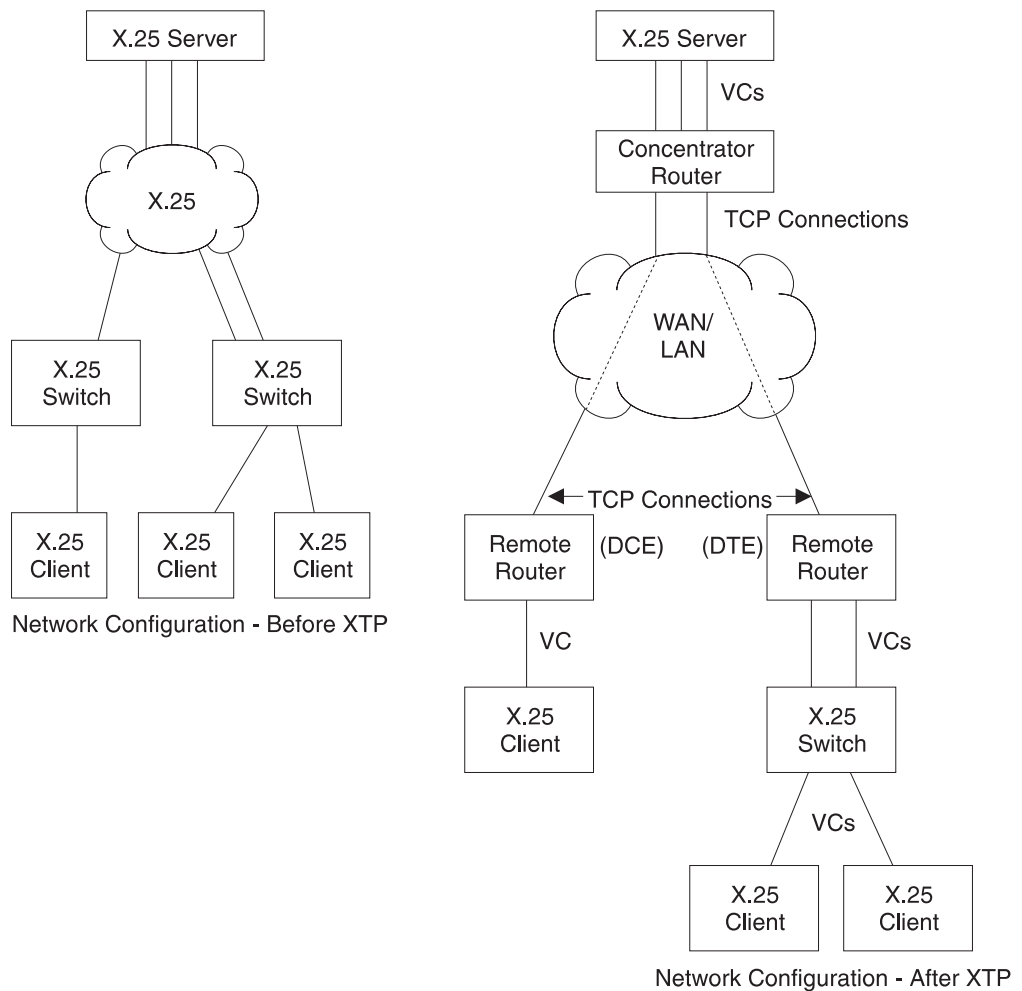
X.25 Server

X.25

X.25 Switch

X.25 Switch

X.25 Client

X.25 Client

X.25 Client

Network Configuration - Before XTP

X.25 Server

VCs

Concentrator Router

TCP Connections

WAN/ LAN

TCP Connections

Remote Router

(DCE)

(DTE)

Remote Router

VC

VCs

X.25 Client

X.25 Switch

VCs

X.25 Client

X.25 Client

Network Configuration - After XTP